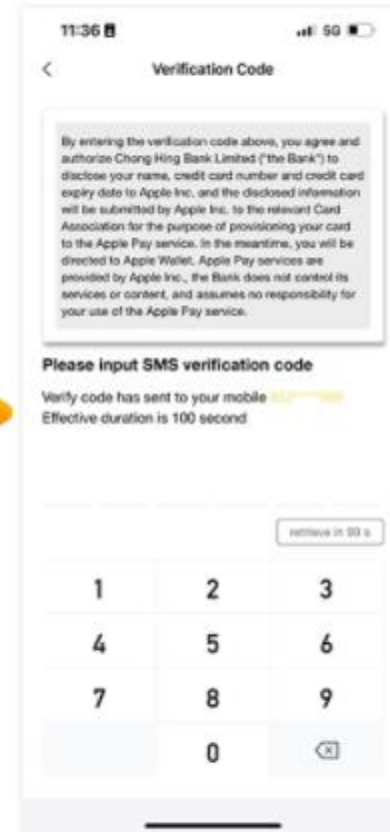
11:36

5G

Verification Code

By entering the verification code above, you agree and authorize Chong Hing Bank Limited ("the Bank") to disclose your name, credit card number and credit card expiry date to Apple Inc. and the disclosed information will be submitted by Apple Inc. to the relevant Card Association for the purpose of provisioning your card to the Apple Pay service. In the meantime, you will be directed to Apple Wallet. Apple Pay services are provided by Apple Inc., the Bank does not control its services or content, and assumes no responsibility for your use of the Apple Pay service.

Please input SMS verification code

Verify code has sent to your mobile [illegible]
Effective duration is 100 second

retrieve in 99 s

1
2
3
4
5
6
7
8
9
0